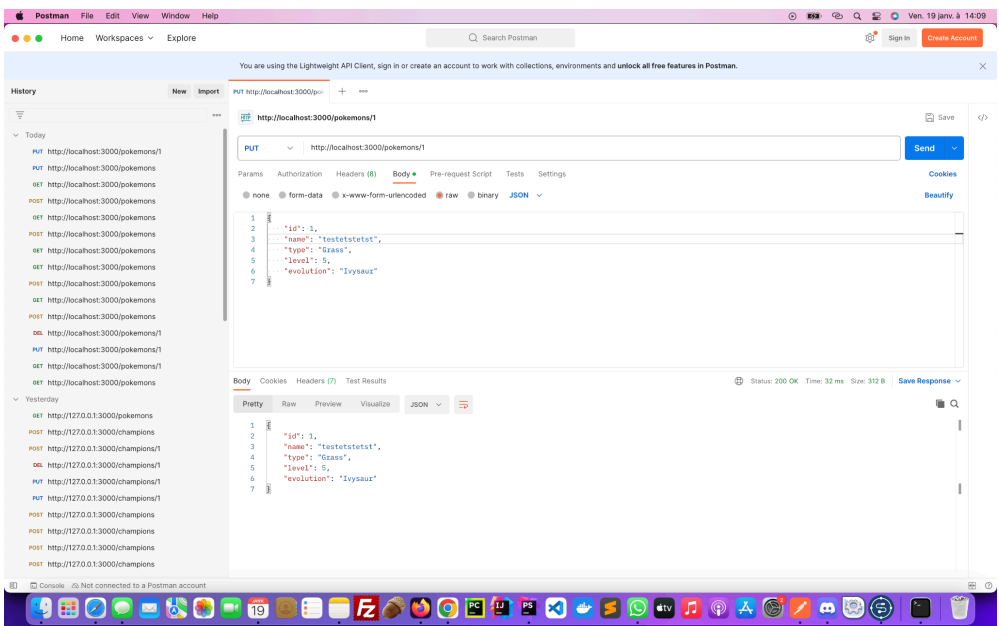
Postman File Edit View Window Help
Ven. 19 janv. à 14:09

Home Workspaces Explore
Search Postman
Sign In Create Account

You are using the Lightweight API Client, sign in or create an account to work with collections, environments and unlock all free features in Postman.

History New Import

Today
PUT http://localhost:3000/pokemons/1
PUT http://localhost:3000/pokemons
GET http://localhost:3000/pokemons
POST http://localhost:3000/pokemons
GET http://localhost:3000/pokemons
POST http://localhost:3000/pokemons
GET http://localhost:3000/pokemons
GET http://localhost:3000/pokemons
POST http://localhost:3000/pokemons
GET http://localhost:3000/pokemons
POST http://localhost:3000/pokemons
DEL http://localhost:3000/pokemons/1
PUT http://localhost:3000/pokemons/1
GET http://localhost:3000/pokemons/1
GET http://localhost:3000/pokemons
Yesterday
GET http://127.0.0.1:3000/pokemons
POST http://127.0.0.1:3000/champions
POST http://127.0.0.1:3000/champions/1
DEL http://127.0.0.1:3000/champions/1
PUT http://127.0.0.1:3000/champions/1
PUT http://127.0.0.1:3000/champions/1
POST http://127.0.0.1:3000/champions
POST http://127.0.0.1:3000/champions
POST http://127.0.0.1:3000/champions
POST http://127.0.0.1:3000/champions

PUT http://localhost:3000/pok

http://localhost:3000/pokemons/1
Save

PUT http://localhost:3000/pokemons/1
Send

Params Authorization Headers (8) Body Pre-request Script Tests Settings
Cookies
none form-data x-www-form-urlencoded raw binary JSON
Beautify

1 {
2 "id": 1,
3 "name": "testetstetst",
4 "type": "Grass",
5 "level": 5,
6 "evolution": "Ivysaur"
7 }

Body Cookies Headers (7) Test Results
Status: 200 OK Time: 32 ms Size: 312 B Save Response

Pretty Raw Preview Visualize JSON

1 {
2 "id": 1,
3 "name": "testetstetst",
4 "type": "Grass",
5 "level": 5,
6 "evolution": "Ivysaur"
7 }

Console Not connected to a Postman account